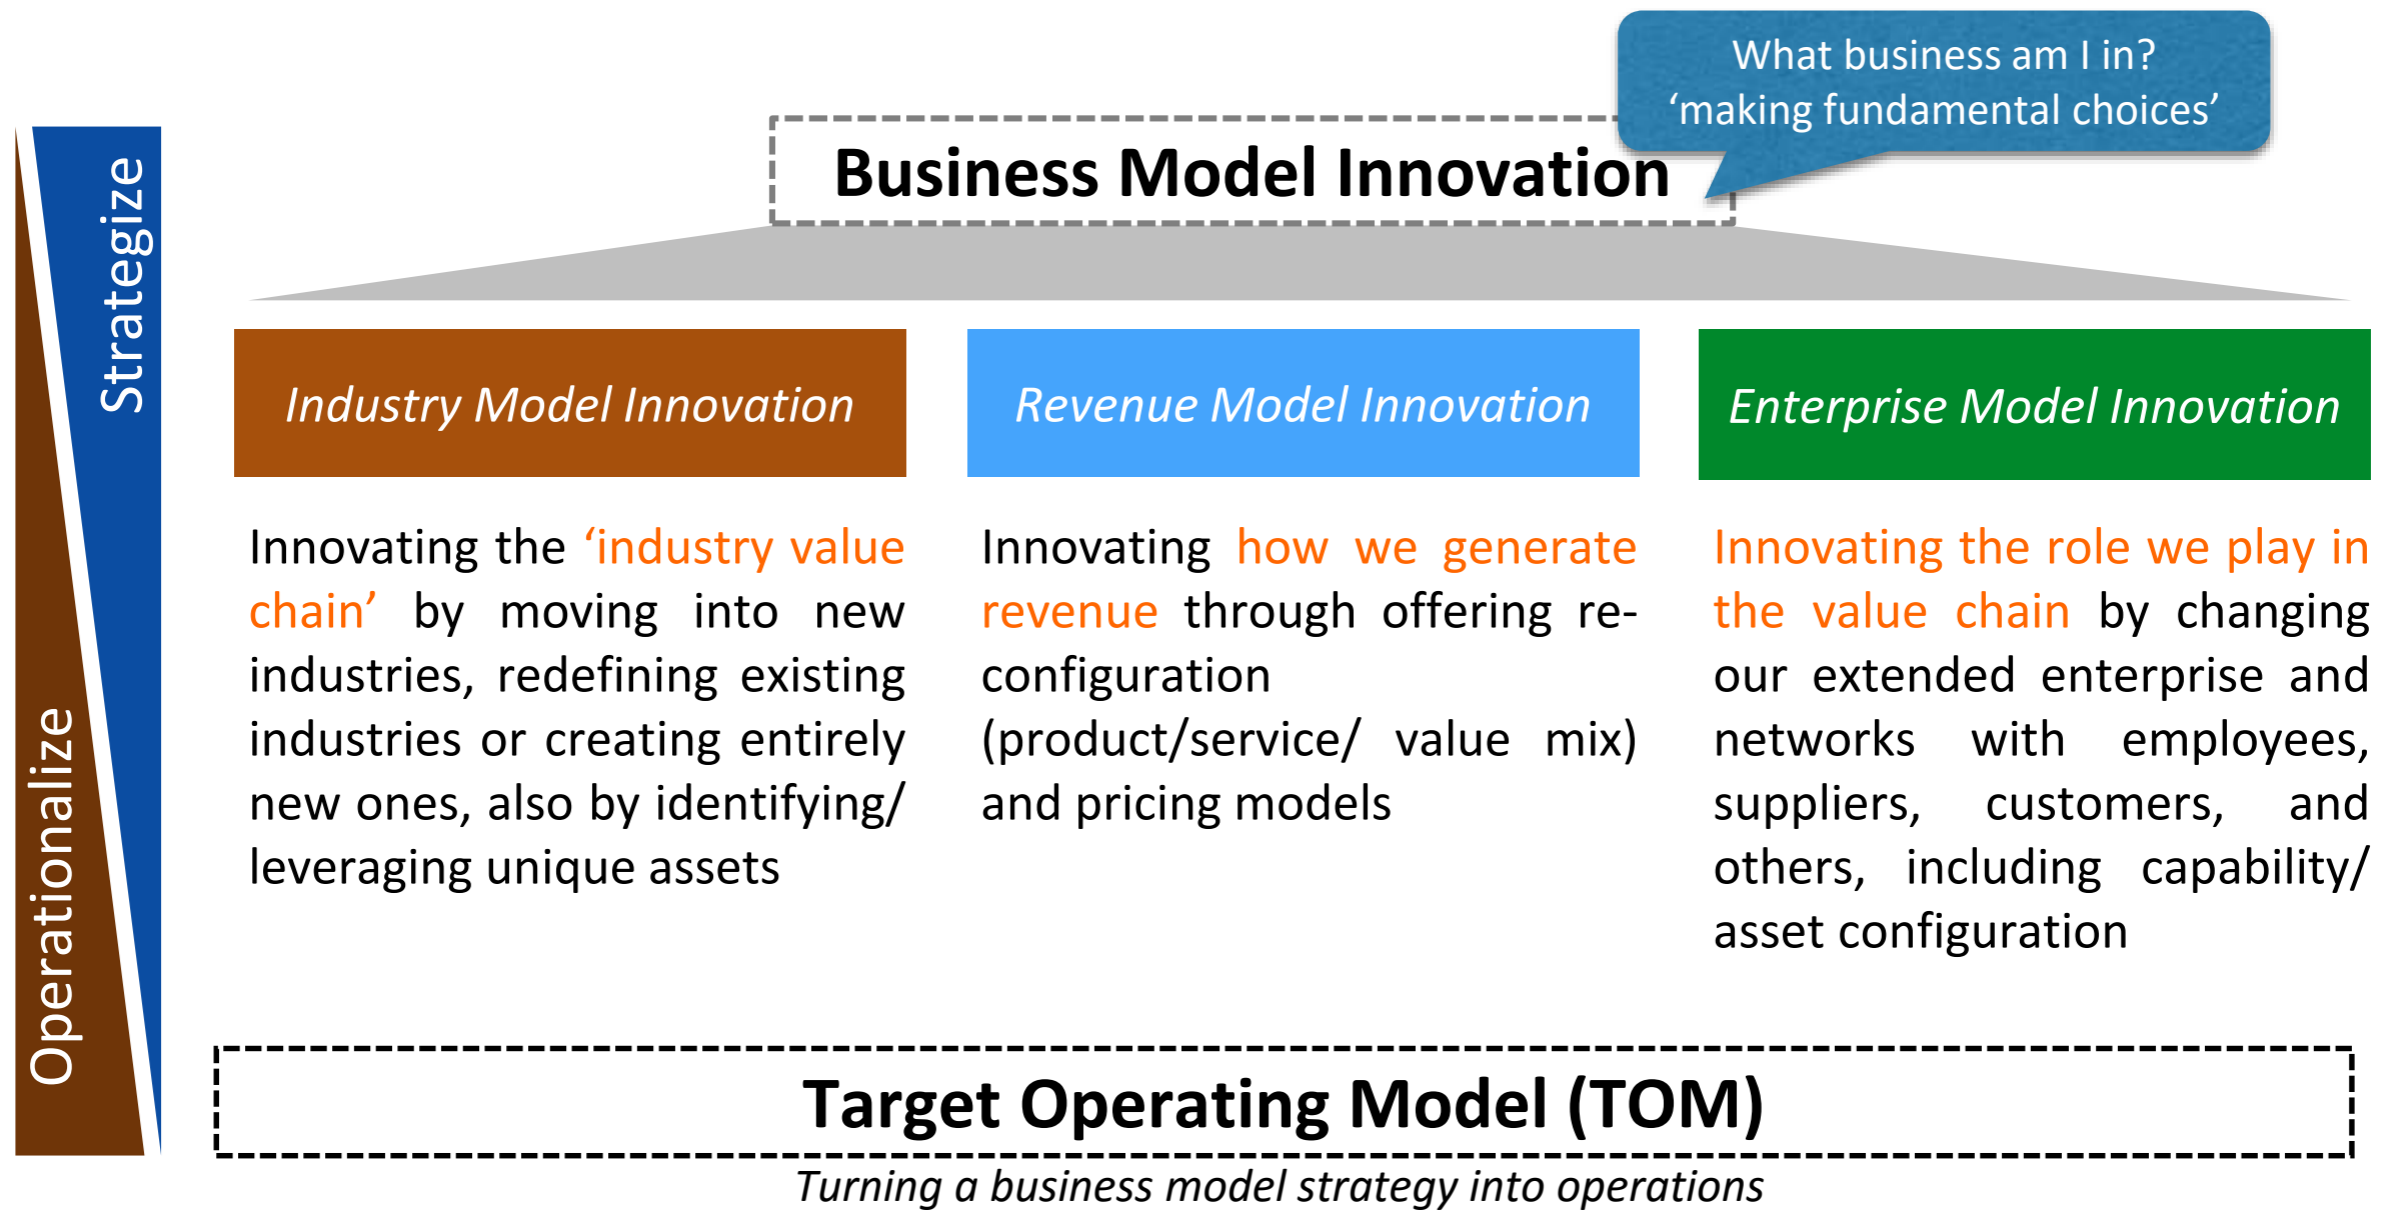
What business am I in?
‘making fundamental choices’

Business Model Innovation

Strategize

Operationalize

Industry Model Innovation

Revenue Model Innovation

Enterprise Model Innovation

Innovating the ‘industry value chain’ by moving into new industries, redefining existing industries or creating entirely new ones, also by identifying/ leveraging unique assets

Innovating how we generate revenue through offering reconfiguration (product/service/ value mix) and pricing models

Innovating the role we play in the value chain by changing our extended enterprise and networks with employees, suppliers, customers, and others, including capability/ asset configuration

Target Operating Model (TOM)

Turning a business model strategy into operations